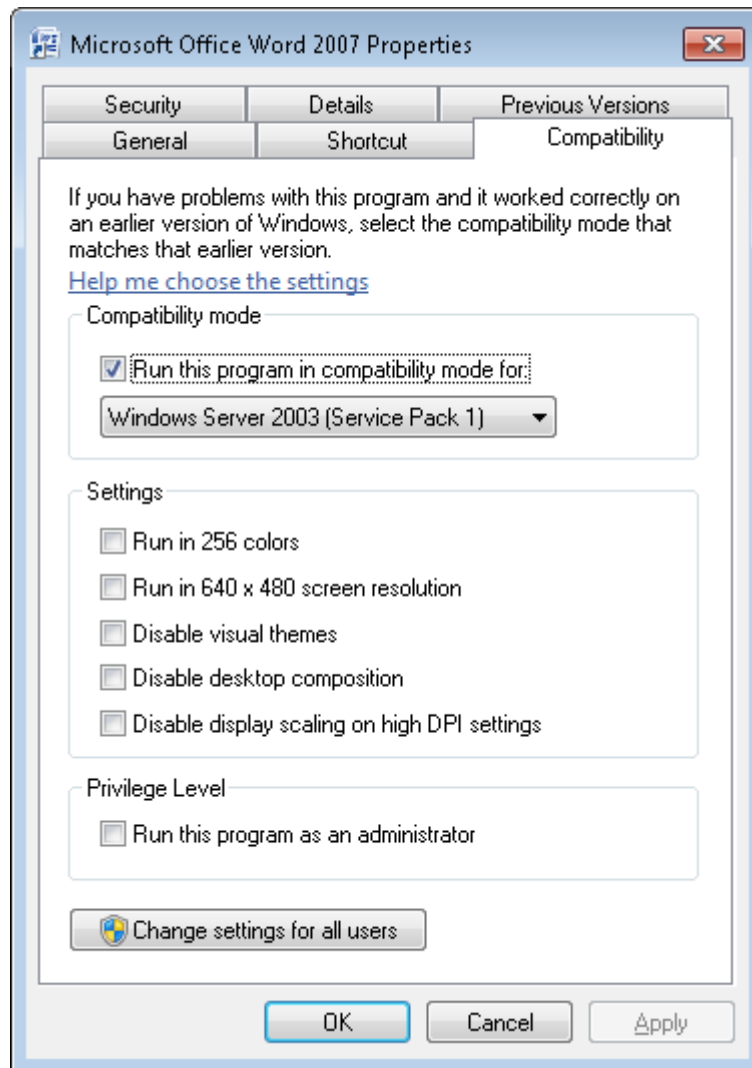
Microsoft Office Word 2007 Properties

Security
Details
Previous Versions
General
Shortcut
Compatibility

If you have problems with this program and it worked correctly on an earlier version of Windows, select the compatibility mode that matches that earlier version.

Help me choose the settings

Compatibility mode

Run this program in compatibility mode for:

Windows Server 2003 (Service Pack 1)

Settings

Run in 256 colors

Run in 640 x 480 screen resolution

Disable visual themes

Disable desktop composition

Disable display scaling on high DPI settings

Privilege Level

Run this program as an administrator

Change settings for all users

OK
Cancel
Apply